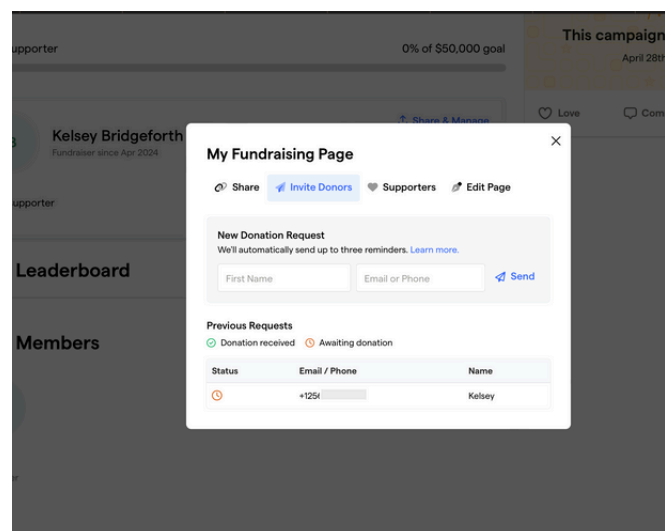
upporter

0% of $50,000 goal

This campaign

April 28th

Love

Com

Kelsey Bridgeforth

Fundraiser since Apr 2024

Share & Manage

upporter

Leaderboard

Members

My Fundraising Page

×

Share

Invite Donors

Supporters

Edit Page

New Donation Request

We'll automatically send up to three reminders. Learn more.

First Name

Email or Phone

Send

Previous Requests

Donation received

Awaiting donation

| Status | Email / Phone | Name |
|---|---|---|
|  | +125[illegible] | Kelsey |